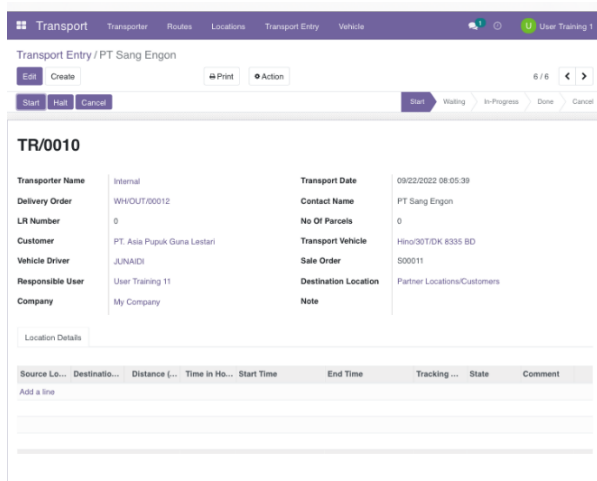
Transport Transporter Routes Locations Transport Entry Vehicle 1 U User Training 1

Transport Entry / PT Sang Engon

Edit Create Print Action 6 / 6

Start Halt Cancel

Start Waiting In-Progress Done Cancel

TR/0010

| | | | |
|---|---|---|---|
| Transporter Name | Internal | Transport Date | 09/22/2022 08:05:39 |
| Delivery Order | WH/OUT/00012 | Contact Name | PT Sang Engon |
| LR Number | 0 | No Of Parcels | 0 |
| Customer | PT. Asia Pupuk Guna Lestari | Transport Vehicle | Hino/30T/DK 8335 BD |
| Vehicle Driver | JUNAIDI | Sale Order | S00011 |
| Responsible User | User Training 11 | Destination Location | Partner Locations/Customers |
| Company | My Company | Note | |

Location Details

| Source Lo... | Destinatio... | Distance (... | Time in Ho... | Start Time | End Time | Tracking ... | State | Comment |
|---|---|---|---|---|---|---|---|---|
| Add a line | | | | | | | | |